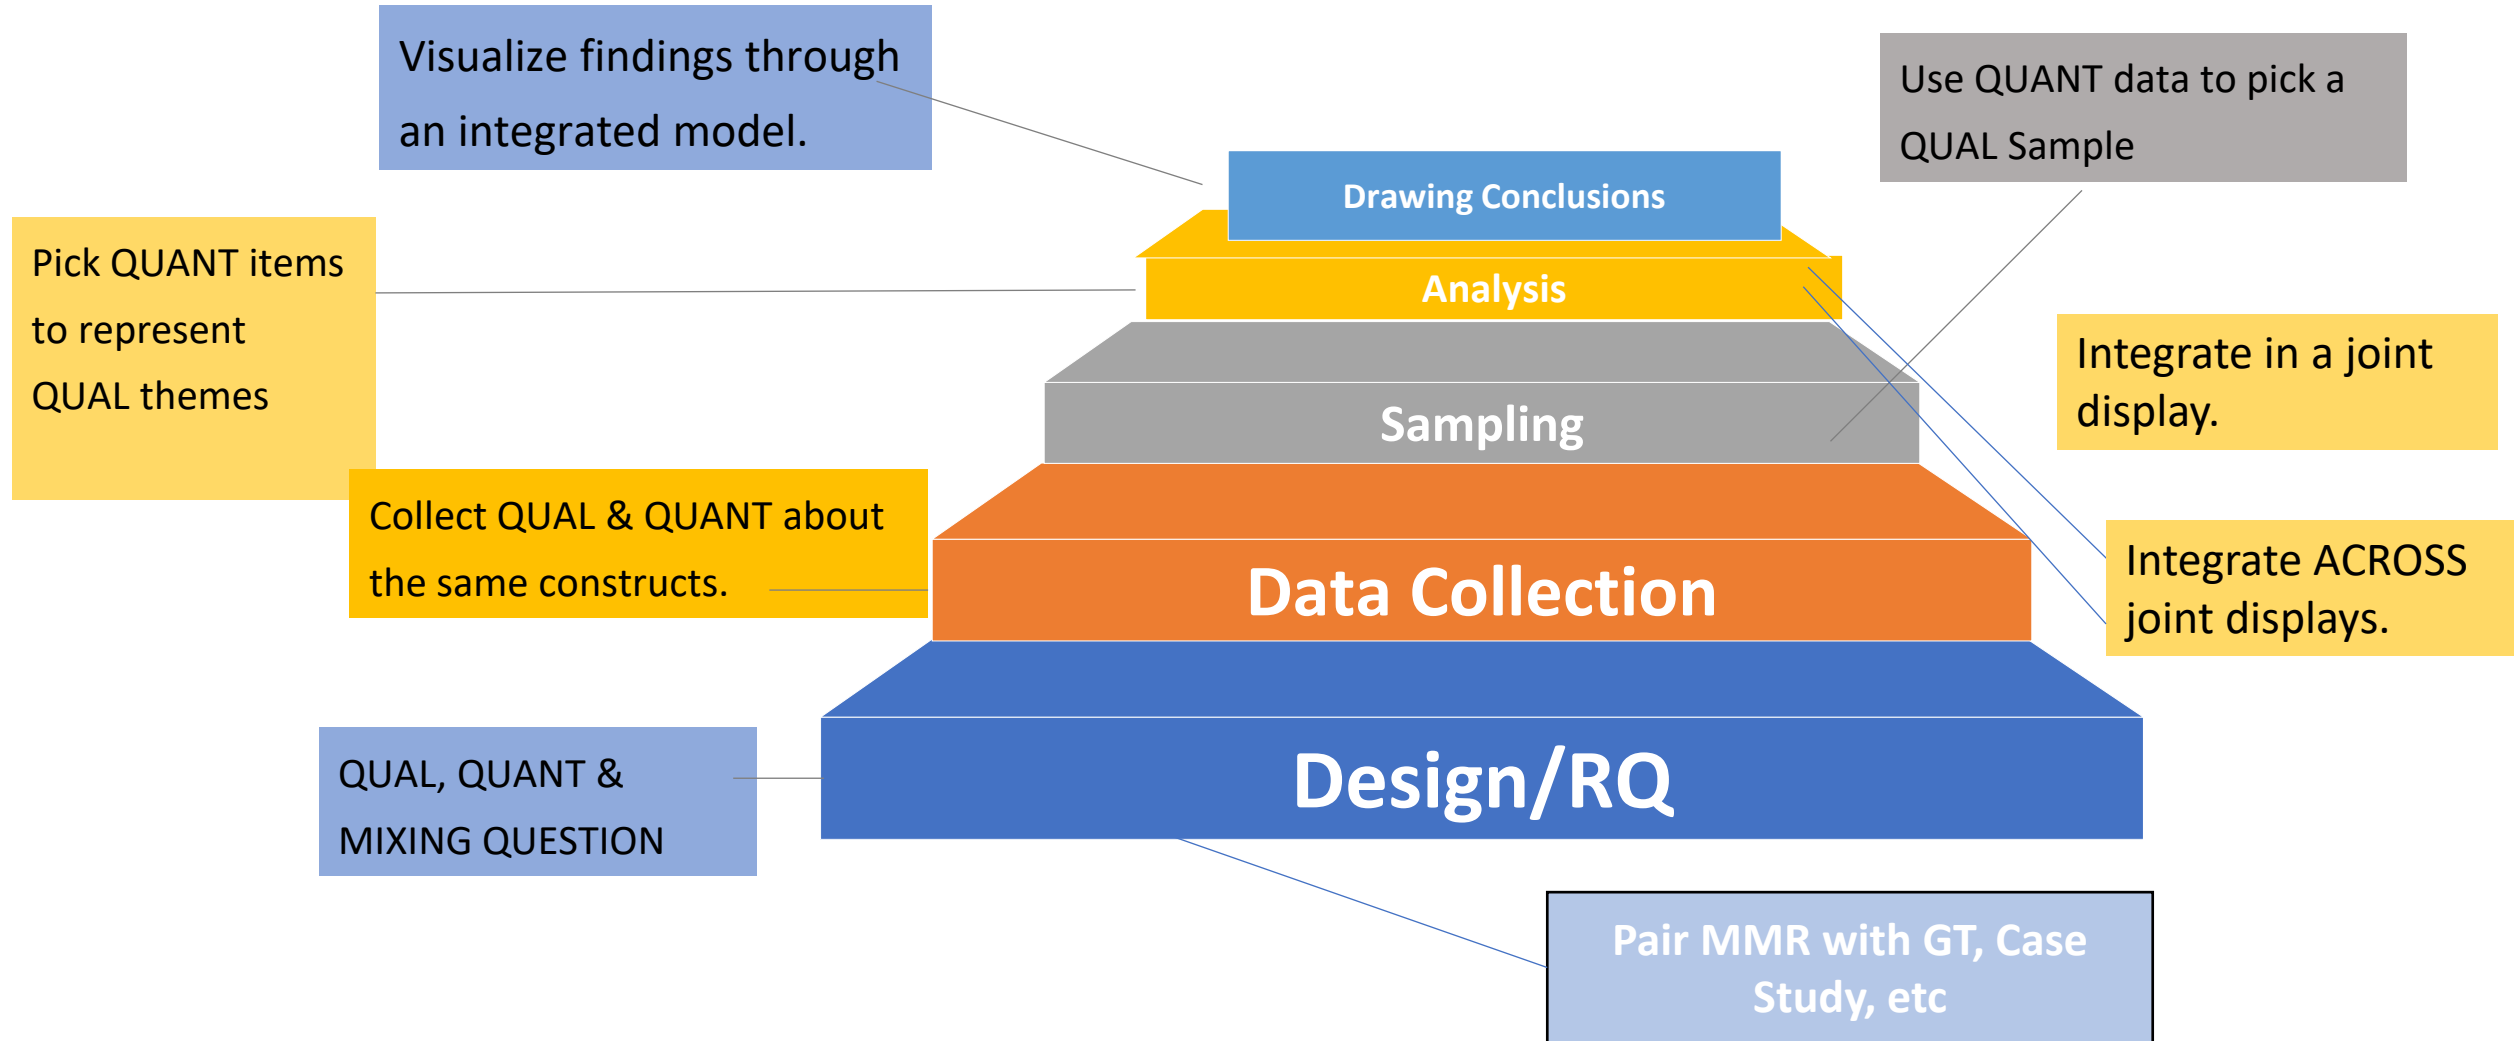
Visualize findings through an integrated model.

Use QUANT data to pick a QUAL Sample

Drawing Conclusions

Pick QUANT items to represent QUAL themes

Analysis

Integrate in a joint display.

Sampling

Collect QUAL & QUANT about the same constructs.

Data Collection

Integrate ACROSS joint displays.

QUAL, QUANT & MIXING QUESTION

Design/RQ

Pair MMR with GT, Case Study, etc